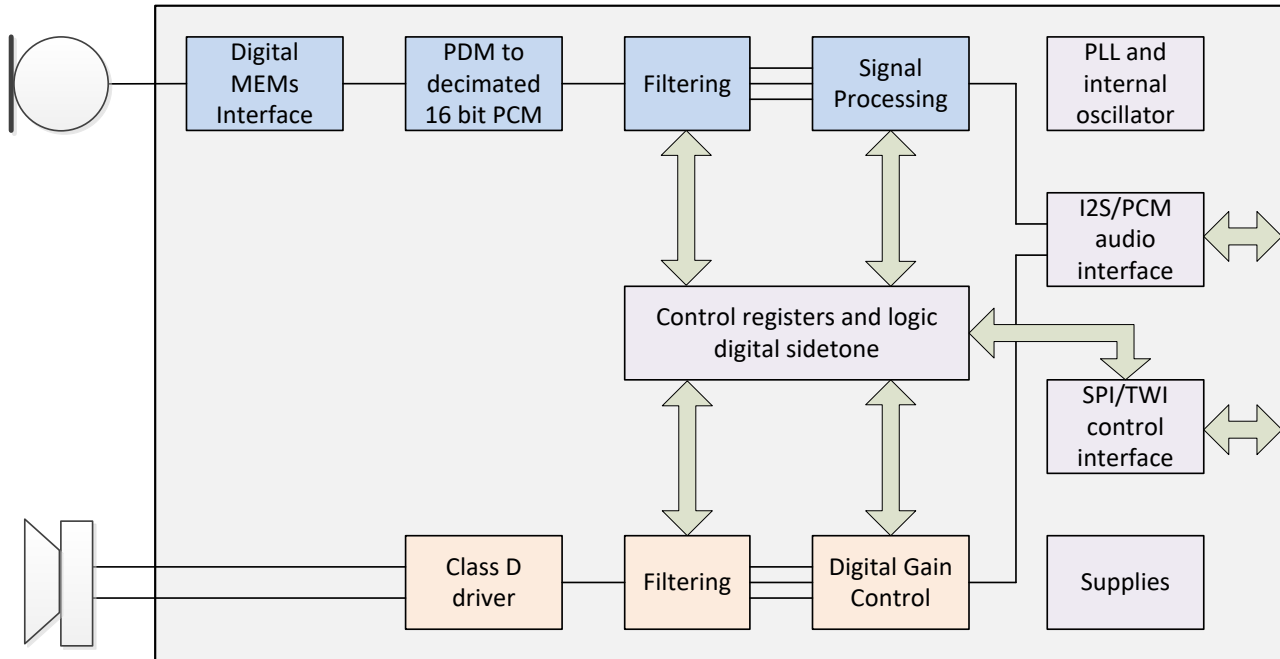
Digital MEMs Interface

PDM to decimated 16 bit PCM

Filtering

Signal Processing

PLL and internal oscillator

I2S/PCM audio interface

Control registers and logic digital sidetone

SPI/TWI control interface

Class D driver

Filtering

Digital Gain Control

Supplies